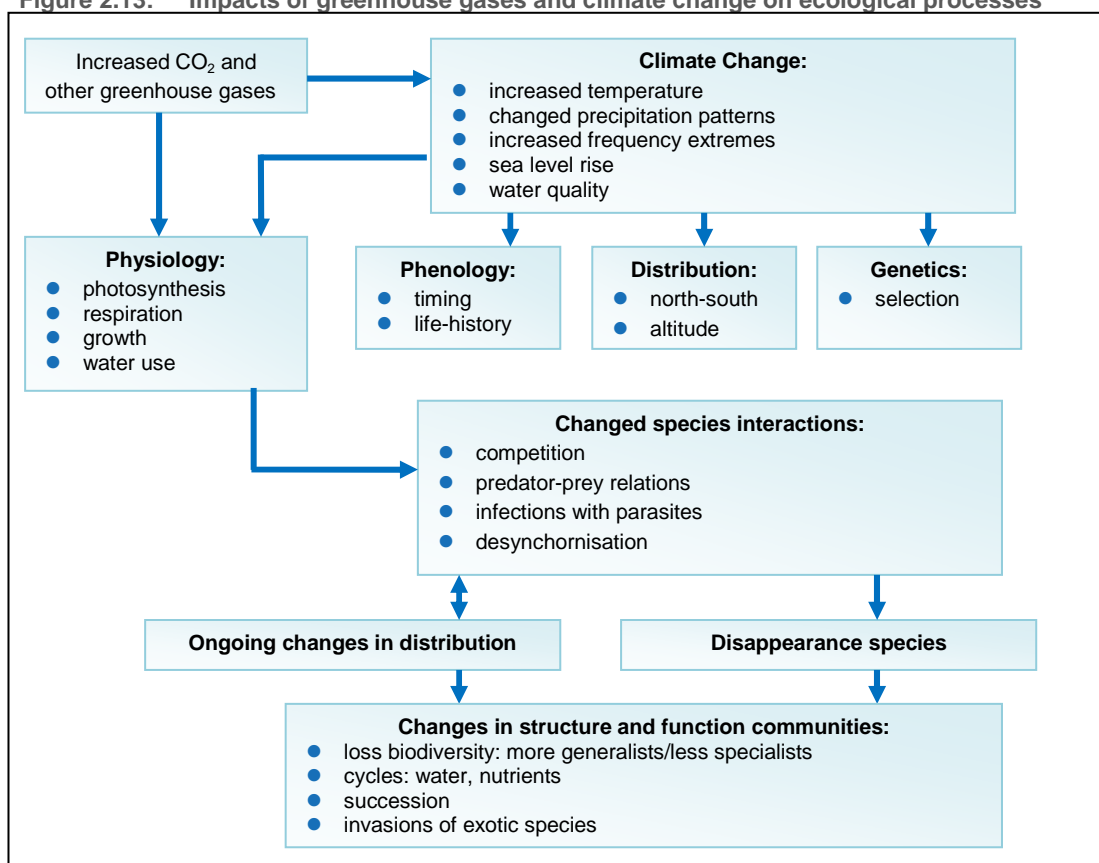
Figure 2.13: Impacts of greenhouse gases and climate change on ecological processes

Increased $CO_2$ and other greenhouse gases

Climate Change:
- increased temperature
- changed precipitation patterns
- increased frequency extremes
- sea level rise
- water quality

Physiology:
- photosynthesis
- respiration
- growth
- water use

Phenology:
- timing
- life-history

Distribution:
- north-south
- altitude

Genetics:
- selection

Changed species interactions:
- competition
- predator-prey relations
- infections with parasites
- desynchornisation

Ongoing changes in distribution

Disappearance species

Changes in structure and function communities:
- loss biodiversity: more generalists/less specialists
- cycles: water, nutrients
- succession
- invasions of exotic species